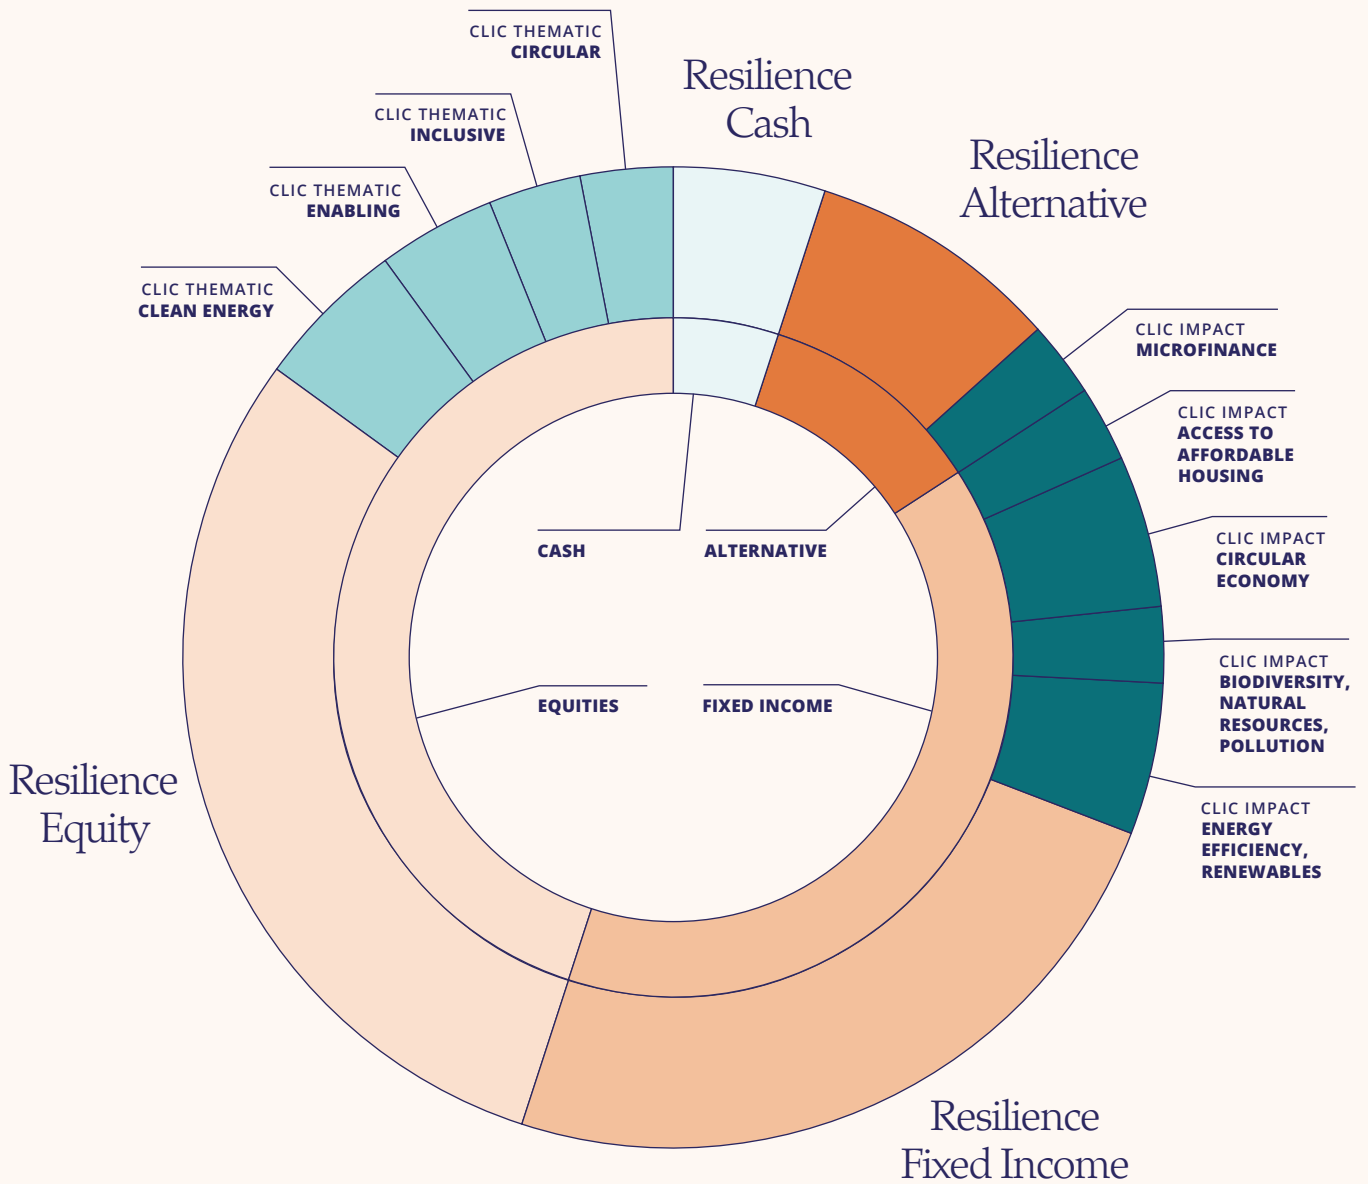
CLIC THEMATIC
CIRCULAR

Resilience
Cash

CLIC THEMATIC
INCLUSIVE

Resilience
Alternative

CLIC THEMATIC
ENABLING

CLIC THEMATIC
CLEAN ENERGY

CLIC IMPACT
MICROFINANCE

CLIC IMPACT
ACCESS TO AFFORDABLE HOUSING

CASH

ALTERNATIVE

CLIC IMPACT
CIRCULAR ECONOMY

CLIC IMPACT
BIODIVERSITY, NATURAL RESOURCES, POLLUTION

EQUITIES

FIXED INCOME

Resilience
Equity

CLIC IMPACT
ENERGY EFFICIENCY, RENEWABLES

Resilience
Fixed Income